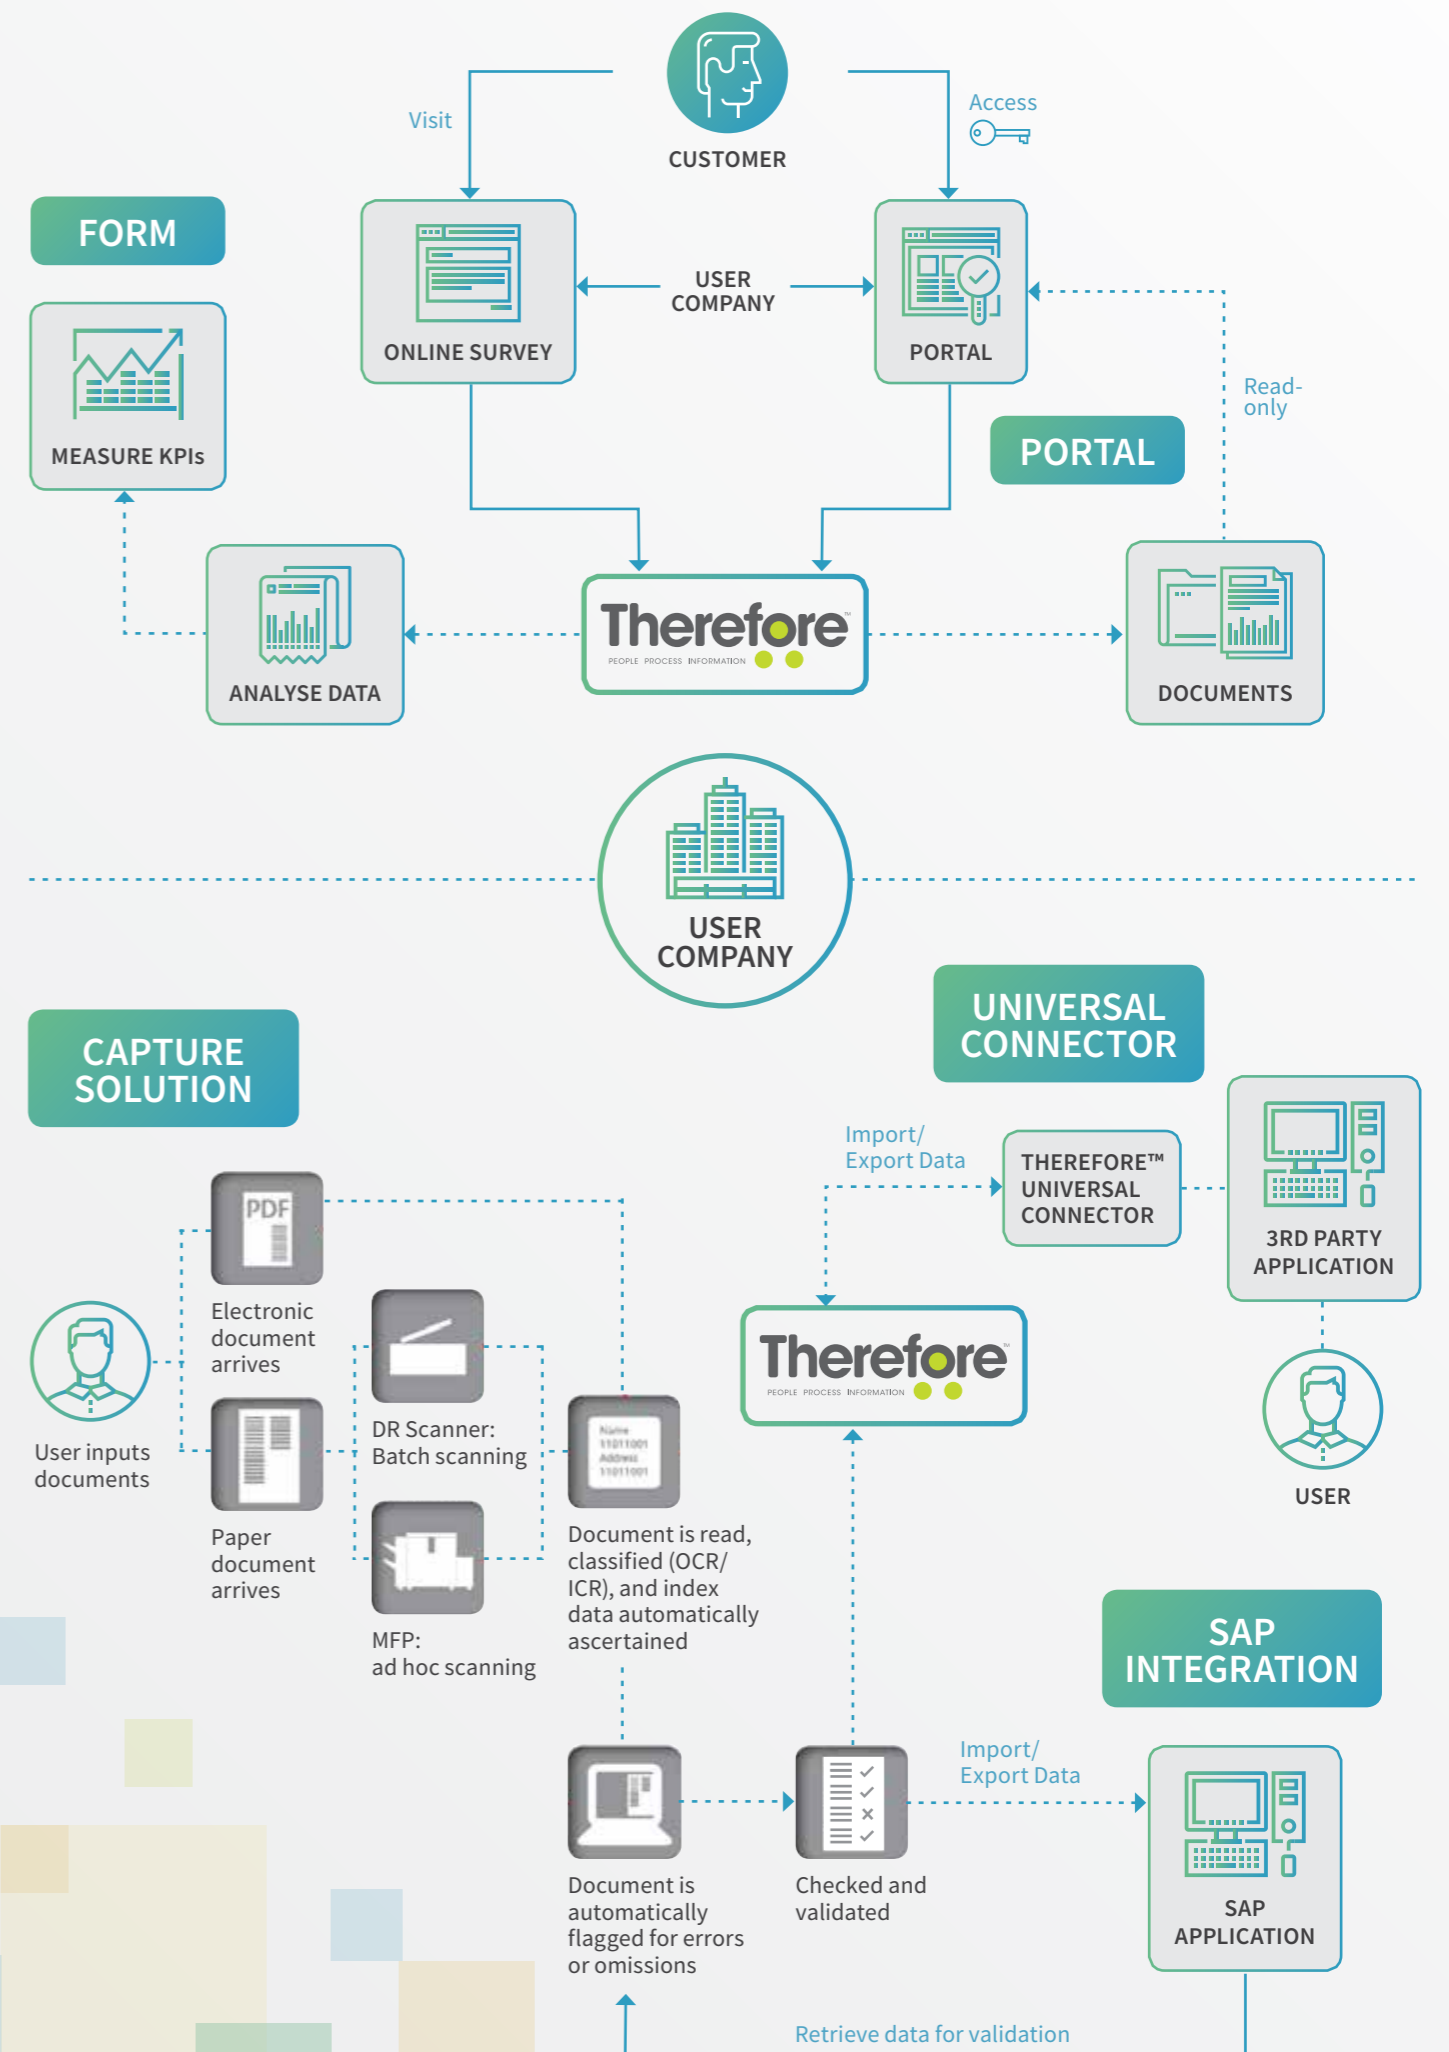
CUSTOMER

Visit

Access

FORM

MEASURE KPIs

ONLINE SURVEY

USER COMPANY

PORTAL

Read-only

PORTAL

ANALYSE DATA

Therefore™
PEOPLE PROCESS INFORMATION

DOCUMENTS

USER COMPANY

UNIVERSAL CONNECTOR

CAPTURE SOLUTION

Import/ Export Data

THEREFORE™ UNIVERSAL CONNECTOR

3RD PARTY APPLICATION

PDF

Electronic document arrives

User inputs documents

DR Scanner: Batch scanning

Therefore™
PEOPLE PROCESS INFORMATION

USER

Paper document arrives

Document is read, classified (OCR/ ICR), and index data automatically ascertained

MFP: ad hoc scanning

SAP INTEGRATION

Import/ Export Data

Document is automatically flagged for errors or omissions

Checked and validated

SAP APPLICATION

Retrieve data for validation